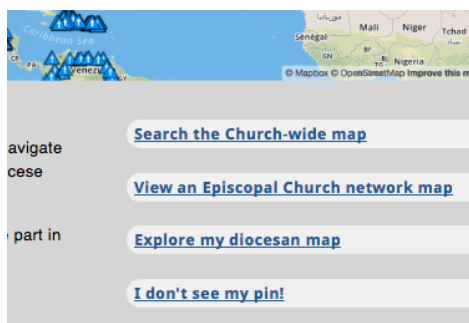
Caribbean Sea
Venezu
Mali
Niger
Tchad
Sénégal
BF
Nigeria
© Mapbox © OpenStreetMap Improve this m

avigate
cese

part in

Search the Church-wide map

View an Episcopal Church network map

Explore my diocesan map

I don't see my pin!